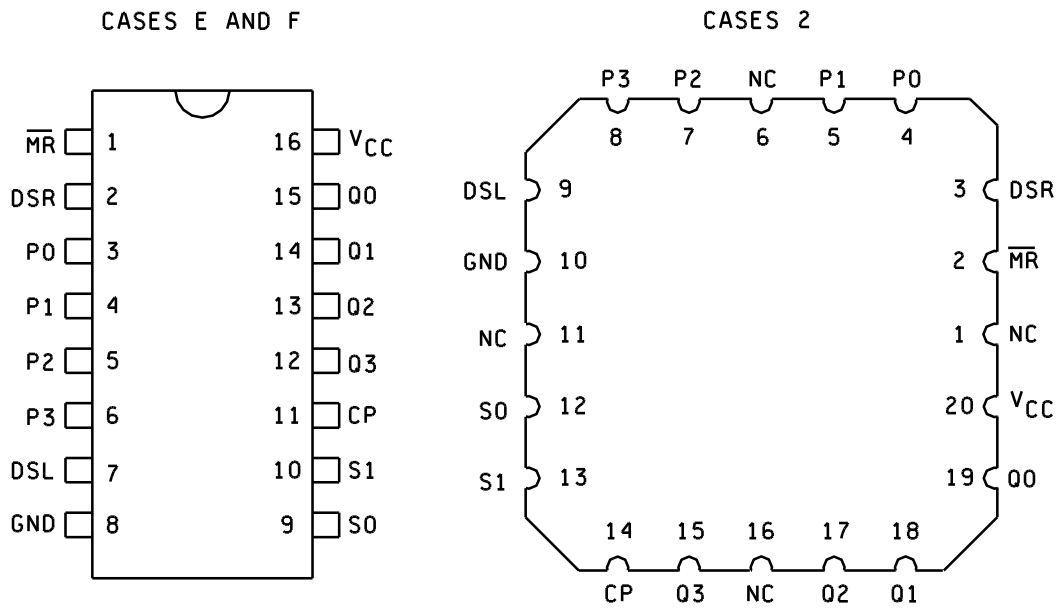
CASES E AND F

$\overline{MR}$ 1
DSR 2
P0 3
P1 4
P2 5
P3 6
DSL 7
GND 8

16 $V_{CC}$
15 Q0
14 Q1
13 Q2
12 Q3
11 CP
10 S1
9 S0

CASES 2

P3 P2 NC P1 P0
8 7 6 5 4

DSL 9
GND 10
NC 11
S0 12
S1 13

3 DSR
2 $\overline{MR}$
1 NC
20 $V_{CC}$
19 Q0

14 15 16 17 18
CP Q3 NC Q2 Q1